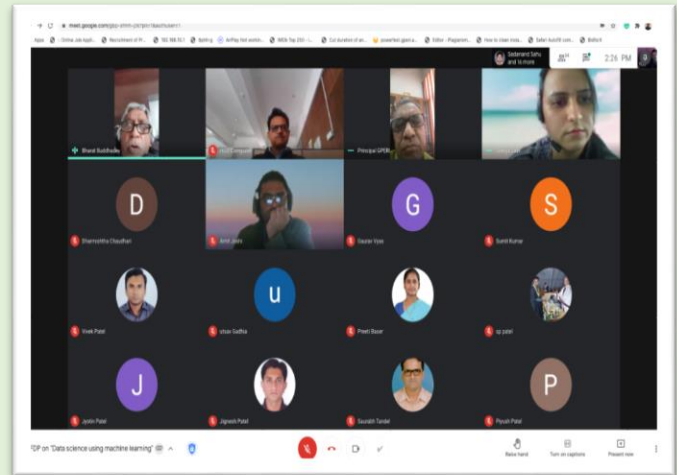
meet.google.com/

Sadanand Sahu and 16 more

2:26 PM

Bharat Buddhadev

Principal GPGR

D

G

S

Dharmishtha Chaudhari

Amit Joshi

Gaurav Vyas

Sumit Kumar

u

Vivek Patel

utsav Gadhia

Preeti Bavar

sp patel

J

P

Jaydeep Patel

Jignesh Patel

Saurabh Tandel

Piyush Patel

FDP on "Data science using machine learning"

Raise hand

Turn on captions

Present now